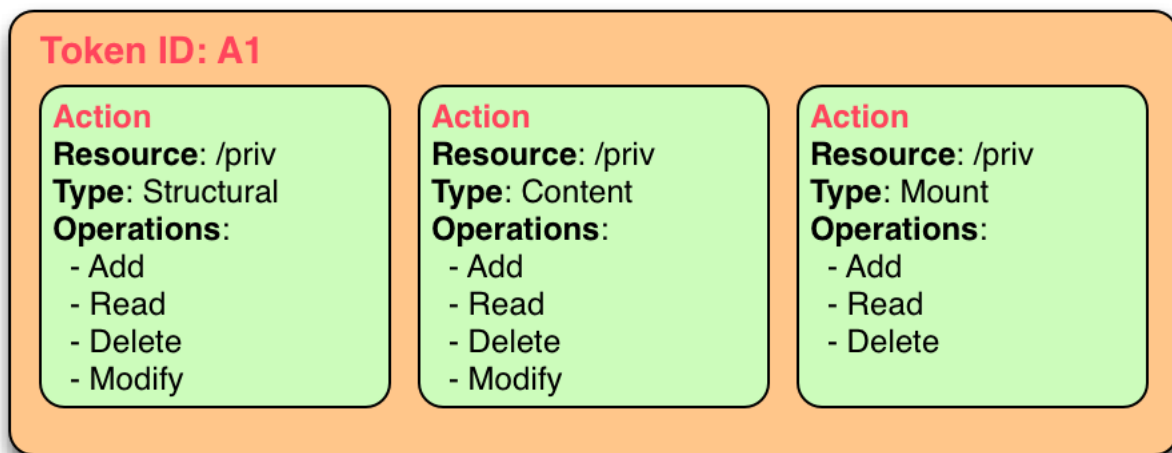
Token ID: A1

Action
Resource: /priv
Type: Structural
Operations:
- Add
- Read
- Delete
- Modify

Action
Resource: /priv
Type: Content
Operations:
- Add
- Read
- Delete
- Modify

Action
Resource: /priv
Type: Mount
Operations:
- Add
- Read
- Delete